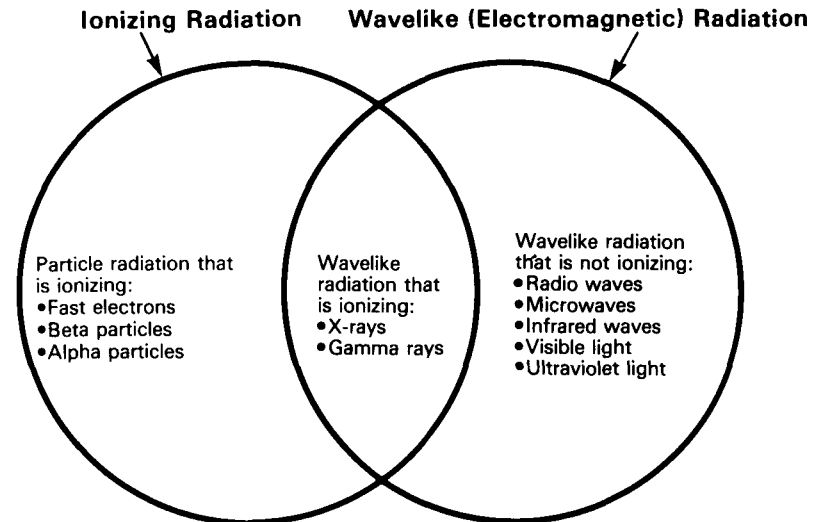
Ionizing Radiation

Wavelike (Electromagnetic) Radiation

Particle radiation that is ionizing:
•Fast electrons
•Beta particles
•Alpha particles

Wavelike radiation that is ionizing:
•X-rays
•Gamma rays

Wavelike radiation that is not ionizing:
•Radio waves
•Microwaves
•Infrared waves
•Visible light
•Ultraviolet light